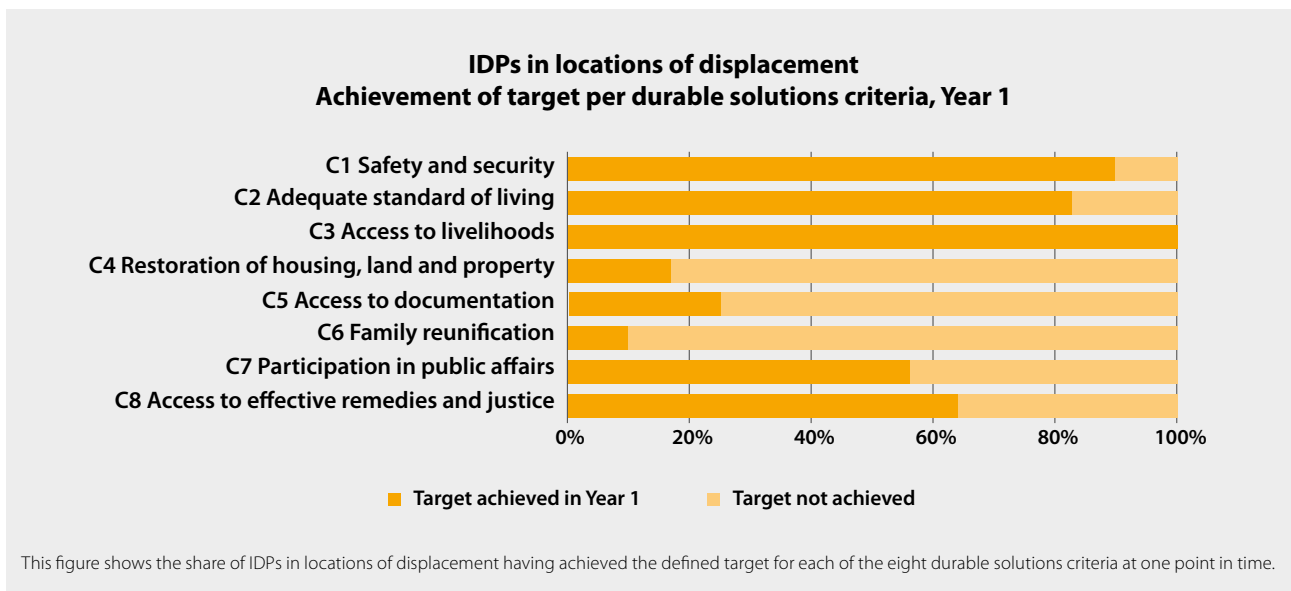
IDPs in locations of displacement
Achievement of target per durable solutions criteria, Year 1

C1 Safety and security
C2 Adequate standard of living
C3 Access to livelihoods
C4 Restoration of housing, land and property
C5 Access to documentation
C6 Family reunification
C7 Participation in public affairs
C8 Access to effective remedies and justice

0% 20% 40% 60% 80% 100%

Target achieved in Year 1
Target not achieved

This figure shows the share of IDPs in locations of displacement having achieved the defined target for each of the eight durable solutions criteria at one point in time.